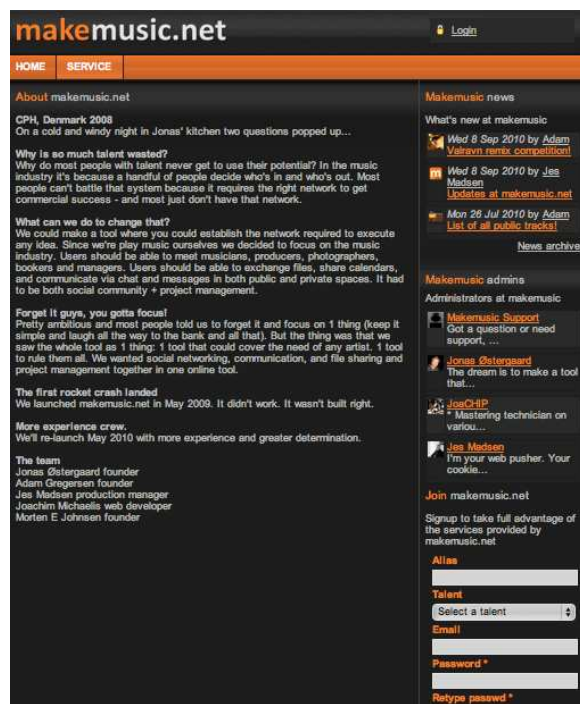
makemusic.net

Login

HOME SERVICE

About makemusic.net

CPH, Danmark 2008
On a cold and windy night in Jonas' kitchen two questions popped up...

Why is so much talent wasted?
Why do most people with talent never get to use their potential? In the music industry it's because a handful of people decide who's in and who's out. Most people can't battle that system because it requires the right network to get commercial success - and most just don't have that network.

What can we do to change that?
We could make a tool where you could establish the network required to execute any idea. Since we're play music ourselves we decided to focus on the music industry. Users should be able to meet musicians, producers, photographers, bookers and managers. Users should be able to exchange files, share calendars, and communicate via chat and messages in both public and private spaces. It had to be both social community + project management.

Forget it guys, you gotta focus!
Pretty ambitious and most people told us to forget it and focus on 1 thing (keep it simple and laugh all the way to the bank and all that). But the thing was that we saw the whole tool as 1 thing: 1 tool that could cover the need of any artist. 1 tool to rule them all. We wanted social networking, communication, and file sharing and project management together in one online tool.

The first rocket crash landed
We launched makemusic.net in May 2009. It didn't work. It wasn't built right.

More experience crew.
We'll re-launch May 2010 with more experience and greater determination.

The team
Jonas Østergaard founder
Adam Gregersen founder
Jes Madsen production manager
Joachim Michaelis web developer
Morten E Johnsen founder

Makemusic news

What's new at makemusic

Wed 8 Sep 2010 by Adam
Valravn remix competition!

Wed 8 Sep 2010 by Jes Madsen
Updates at makemusic.net

Mon 26 Jul 2010 by Adam
List of all public tracks!

News archive

Makemusic admins

Administrators at makemusic

Makemusic Support
Got a question or need support, ...

Jonas Østergaard
The dream is to make a tool that...

JoaCHIP
* Mastering technician on variou...

Jes Madsen
I'm your web pusher. Your cookie...

Join makemusic.net

Signup to take full advantage of the services provided by makemusic.net

Alias

Talent
Select a talent

Email

Password *

Retype passwd *